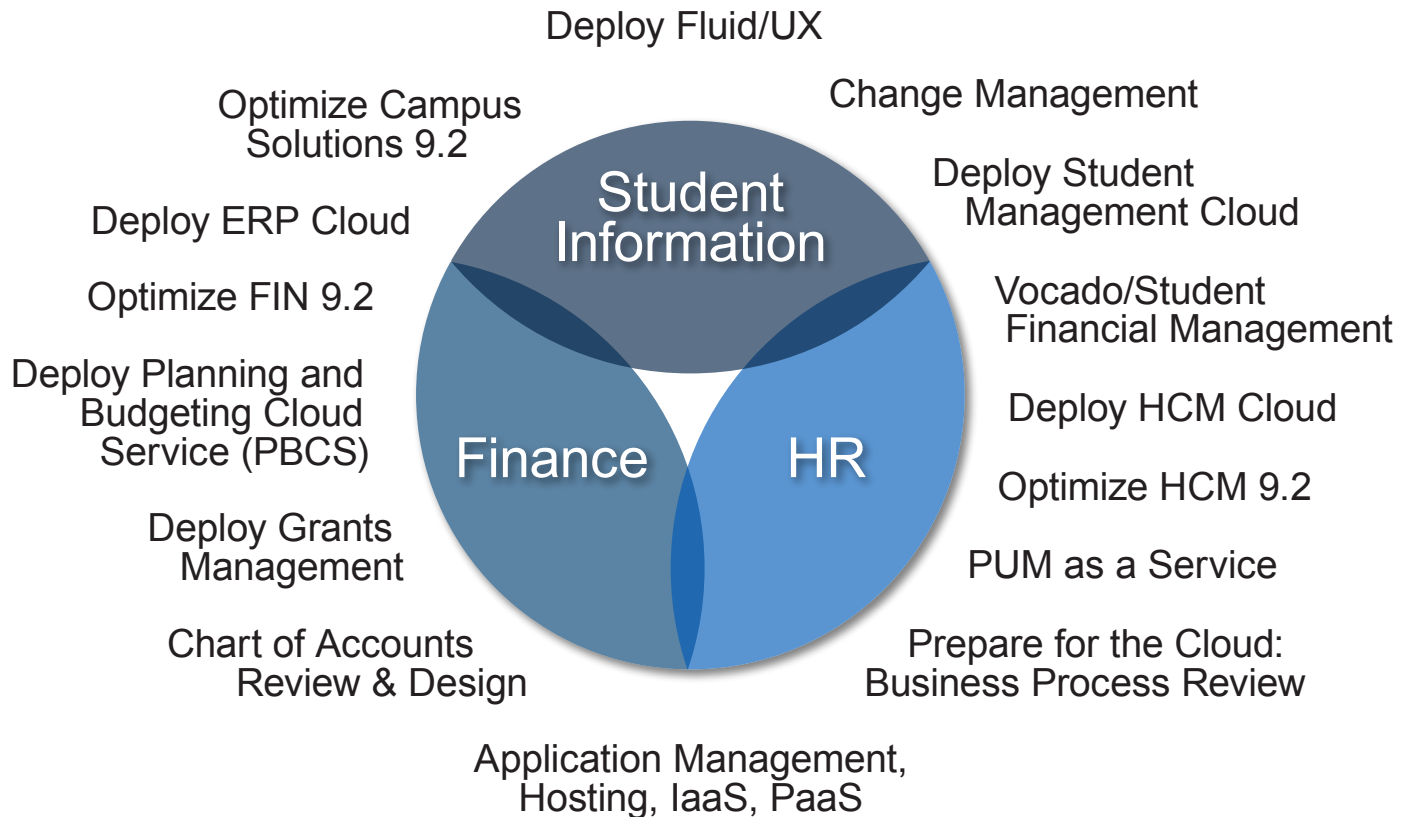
Deploy Fluid/UX

Change Management

Deploy Student Management Cloud

Vocado/Student Financial Management

Deploy HCM Cloud

Optimize HCM 9.2

PUM as a Service

Prepare for the Cloud: Business Process Review

Application Management, Hosting, IaaS, PaaS

Chart of Accounts Review & Design

Deploy Grants Management

Deploy Planning and Budgeting Cloud Service (PBCS)

Optimize FIN 9.2

Deploy ERP Cloud

Optimize Campus Solutions 9.2

Student Information

Finance

HR